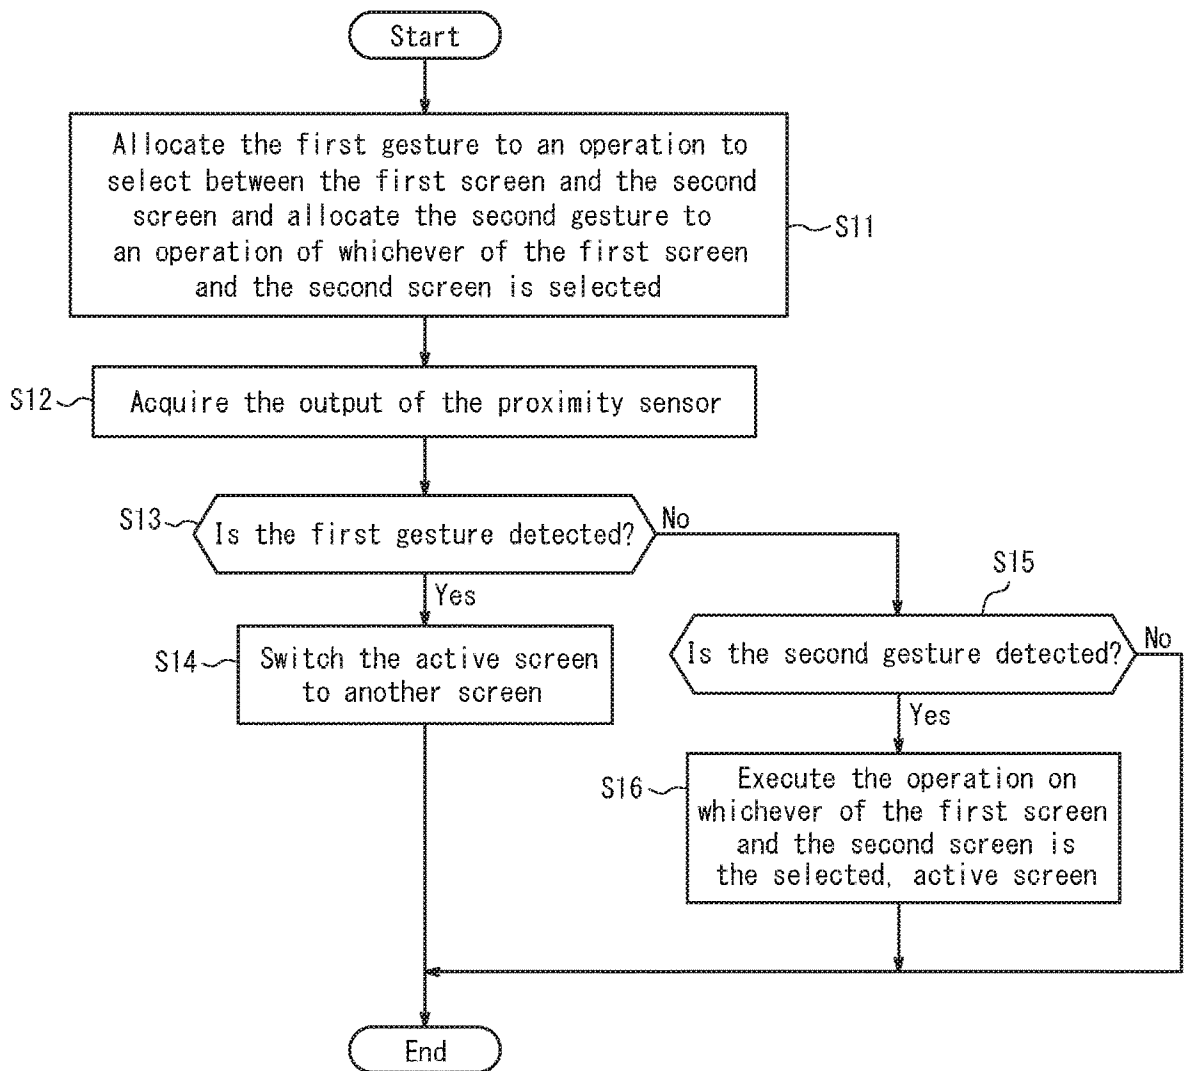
Start

Allocate the first gesture to an operation to select between the first screen and the second screen and allocate the second gesture to an operation of whichever of the first screen and the second screen is selected

S11

S12

Acquire the output of the proximity sensor

S13

Is the first gesture detected?

No

Yes

S14

Switch the active screen to another screen

S15

Is the second gesture detected?

No

Yes

S16

Execute the operation on whichever of the first screen and the second screen is the selected, active screen

End